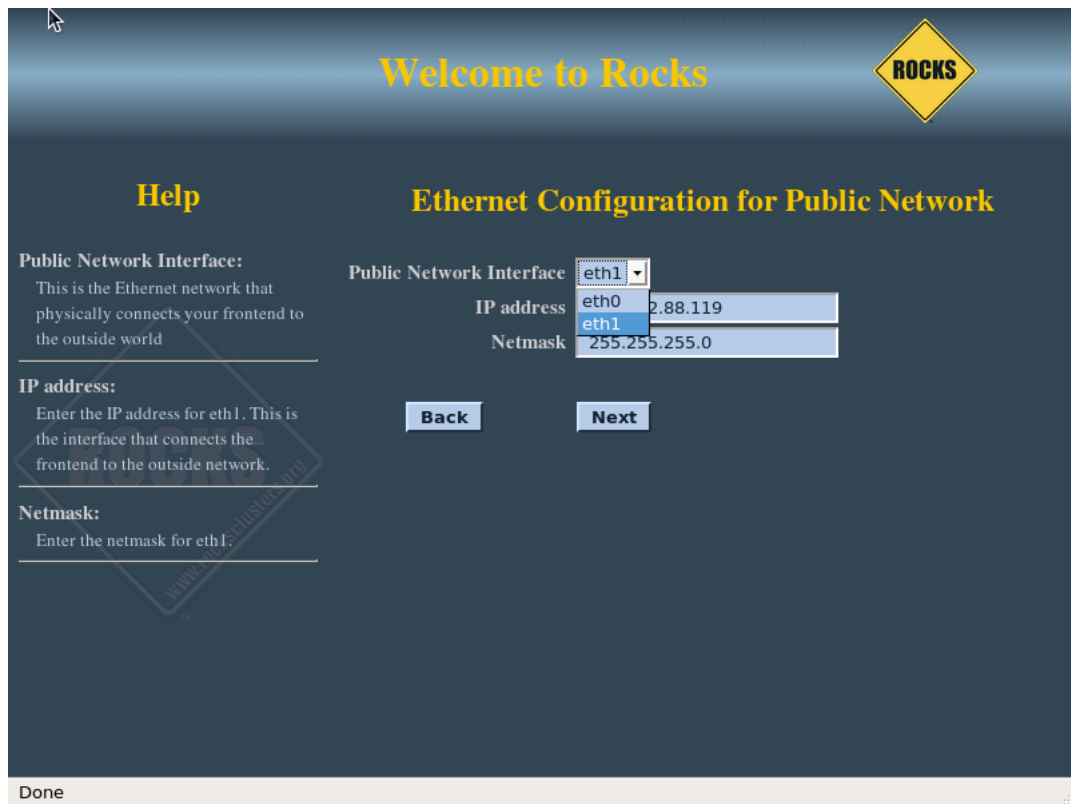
Welcome to Rocks

ROCKS

Help

Public Network Interface:
This is the Ethernet network that physically connects your frontend to the outside world

IP address:
Enter the IP address for eth1. This is the interface that connects the frontend to the outside network.

Netmask:
Enter the netmask for eth1.

Ethernet Configuration for Public Network

Public Network Interface eth1
eth0
eth1
IP address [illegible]2.88.119
Netmask 255.255.255.0

Back Next

Done